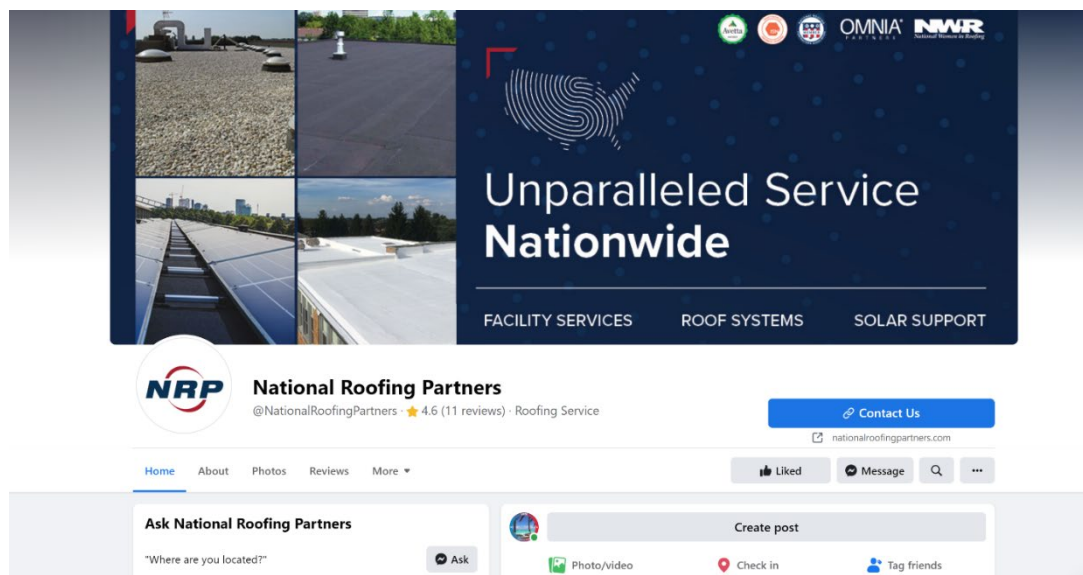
Avetta OMNIA PARTNERS NWIR National Women in Roofing

Unparalleled Service
Nationwide

FACILITY SERVICES ROOF SYSTEMS SOLAR SUPPORT

NRP

National Roofing Partners
@NationalRoofingPartners · 4.6 (11 reviews) · Roofing Service

Contact Us
nationalroofingpartners.com

Home About Photos Reviews More

Liked Message ···

Ask National Roofing Partners
"Where are you located?" Ask

Create post
Photo/video Check in Tag friends